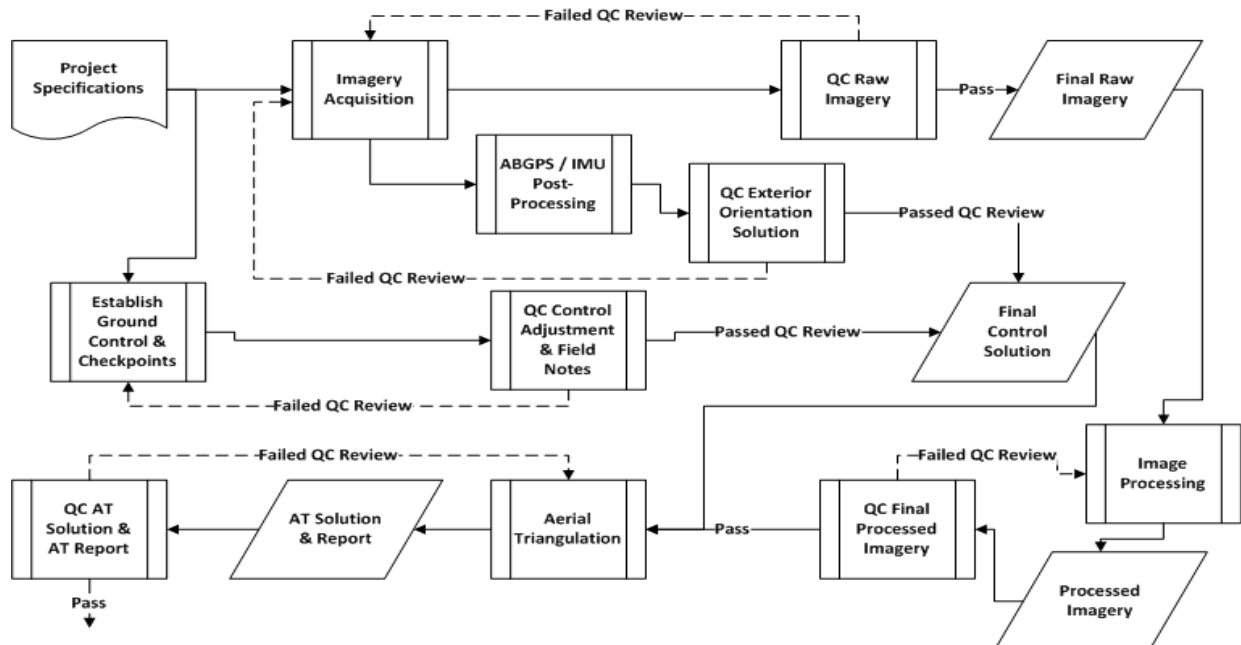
Failed QC Review

Project Specifications

Imagery Acquisition

QC Raw Imagery

Pass

Final Raw Imagery

ABGPS / IMU Post-Processing

QC Exterior Orientation Solution

Passed QC Review

Failed QC Review

Establish Ground Control & Checkpoints

QC Control Adjustment & Field Notes

Passed QC Review

Final Control Solution

Failed QC Review

Failed QC Review

Failed QC Review

Image Processing

QC AT Solution & AT Report

AT Solution & Report

Aerial Triangulation

Pass

QC Final Processed Imagery

Pass

Processed Imagery